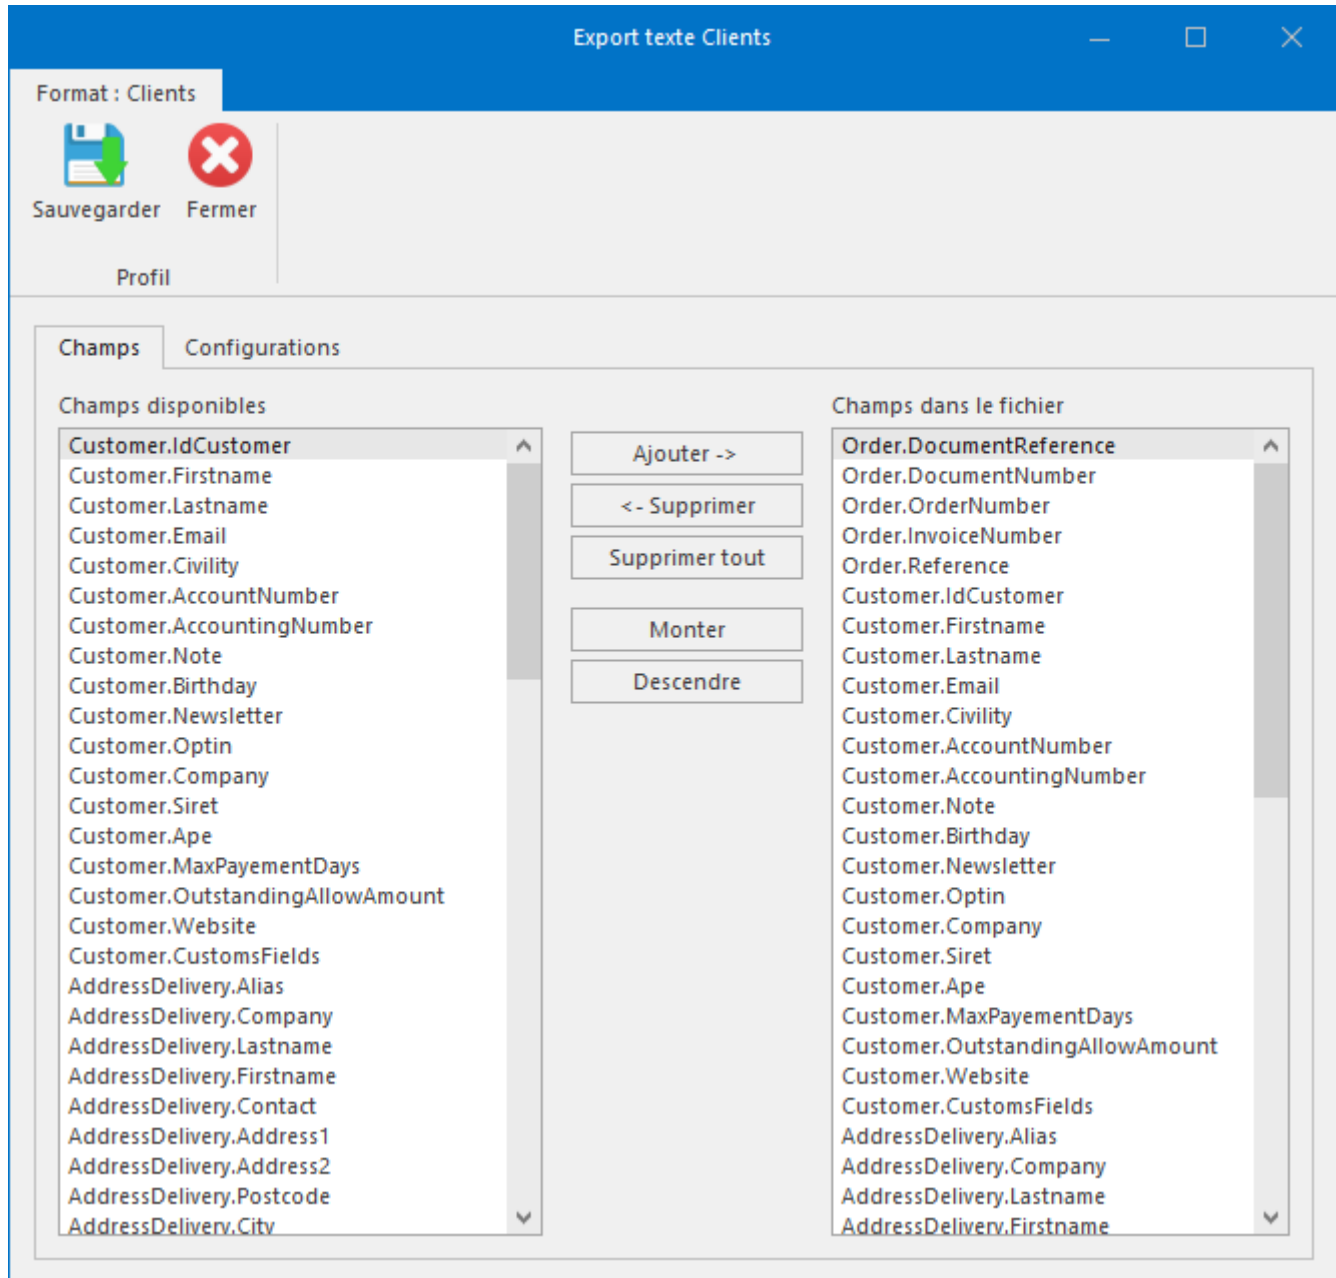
Export texte Clients

Format : Clients

Sauvegarder Fermer

Profil

Champs Configurations

Champs disponibles

Customer.IdCustomer
Customer.Firstname
Customer.Lastname
Customer.Email
Customer.Civility
Customer.AccountNumber
Customer.AccountingNumber
Customer.Note
Customer.Birthday
Customer.Newsletter
Customer.Optin
Customer.Company
Customer.Siret
Customer.Ape
Customer.MaxPayementDays
Customer.OutstandingAllowAmount
Customer.Website
Customer.CustomsFields
AddressDelivery.Alias
AddressDelivery.Company
AddressDelivery.Lastname
AddressDelivery.Firstname
AddressDelivery.Contact
AddressDelivery.Address1
AddressDelivery.Address2
AddressDelivery.Postcode
AddressDelivery.City

Ajouter ->
<- Supprimer
Supprimer tout
Monter
Descendre

Champs dans le fichier

Order.DocumentReference
Order.DocumentNumber
Order.OrderNumber
Order.InvoiceNumber
Order.Reference
Customer.IdCustomer
Customer.Firstname
Customer.Lastname
Customer.Email
Customer.Civility
Customer.AccountNumber
Customer.AccountingNumber
Customer.Note
Customer.Birthday
Customer.Newsletter
Customer.Optin
Customer.Company
Customer.Siret
Customer.Ape
Customer.MaxPayementDays
Customer.OutstandingAllowAmount
Customer.Website
Customer.CustomsFields
AddressDelivery.Alias
AddressDelivery.Company
AddressDelivery.Lastname
AddressDelivery.Firstname